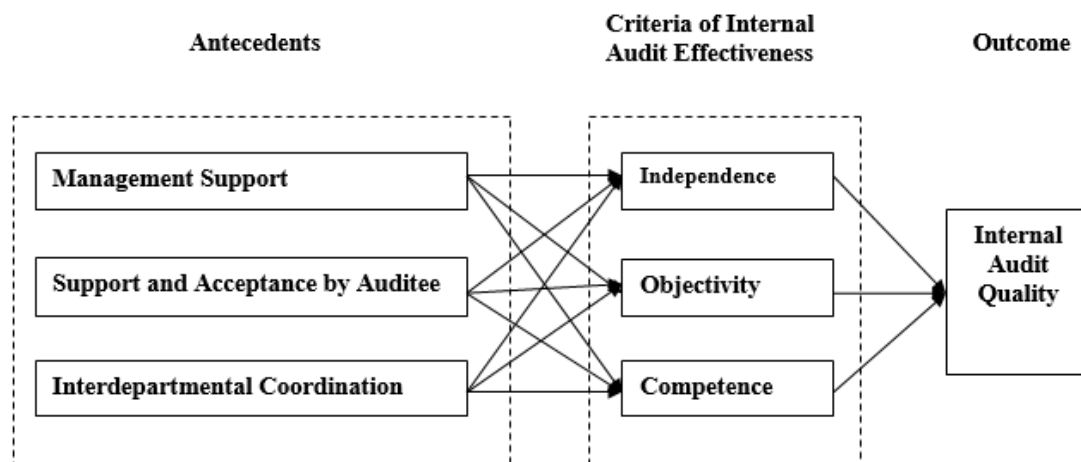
Antecedents

Criteria of Internal Audit Effectiveness

Outcome

Management Support

Support and Acceptance by Auditee

Interdepartmental Coordination

Independence

Objectivity

Competence

Internal Audit Quality